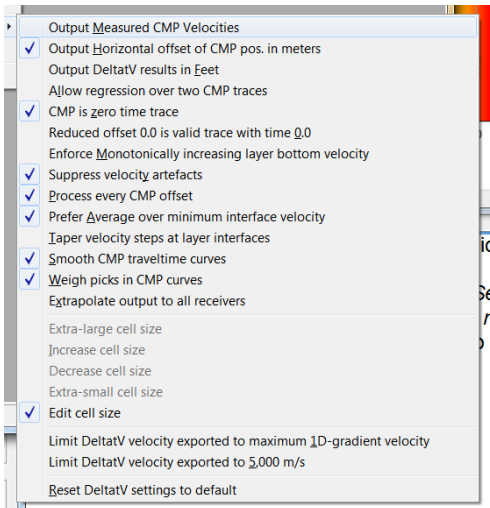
Output Measured CMP Velocities
✓ Output Horizontal offset of CMP pos. in meters
Output DeltatV results in Feet
Allow regression over two CMP traces
✓ CMP is zero time trace
Reduced offset 0.0 is valid trace with time 0.0
Enforce Monotonically increasing layer bottom velocity
✓ Suppress velocity artefacts
✓ Process every CMP offset
✓ Prefer Average over minimum interface velocity
Taper velocity steps at layer interfaces
✓ Smooth CMP traveltime curves
✓ Weigh picks in CMP curves
Extrapolate output to all receivers

Extra-large cell size
Increase cell size
Decrease cell size
Extra-small cell size
✓ Edit cell size

Limit DeltatV velocity exported to maximum 1D-gradient velocity
Limit DeltatV velocity exported to 5,000 m/s

Reset DeltatV settings to default